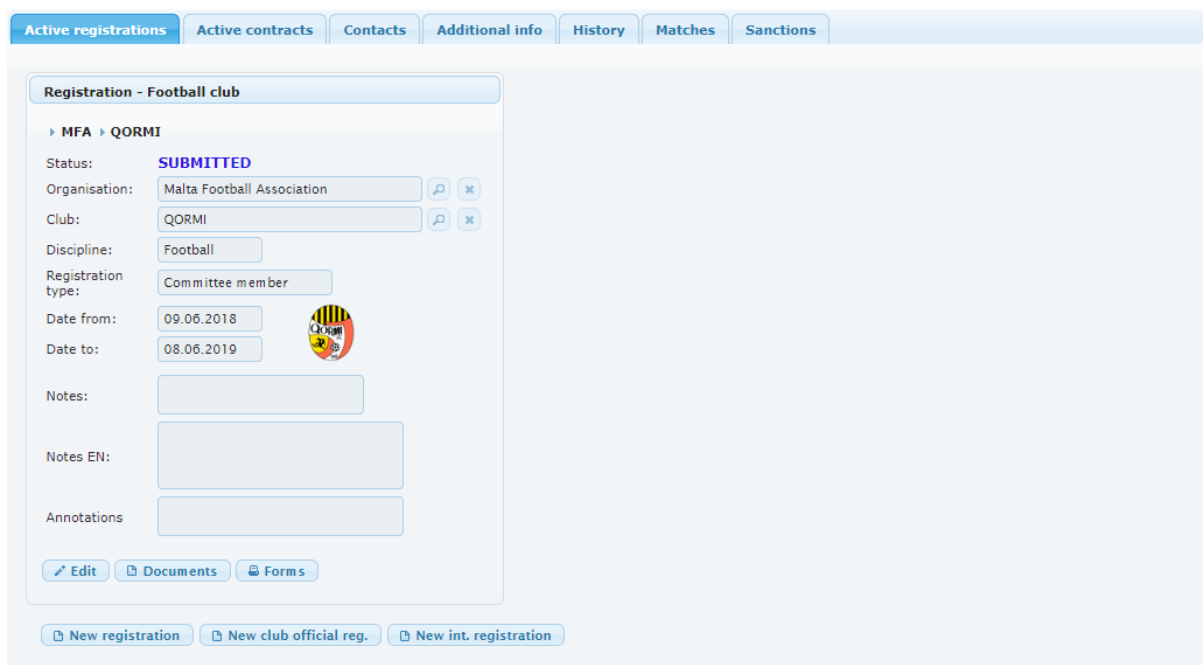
Active registrations | Active contracts | Contacts | Additional info | History | Matches | Sanctions

Registration - Football club

MFA QORMI

Status: SUBMITTED
Organisation: Malta Football Association
Club: QORMI
Discipline: Football
Registration type: Committee member
Date from: 09.06.2018
Date to: 08.06.2019
Notes:
Notes EN:
Annotations

QORMI

Edit | Documents | Forms

New registration | New club official reg. | New int. registration